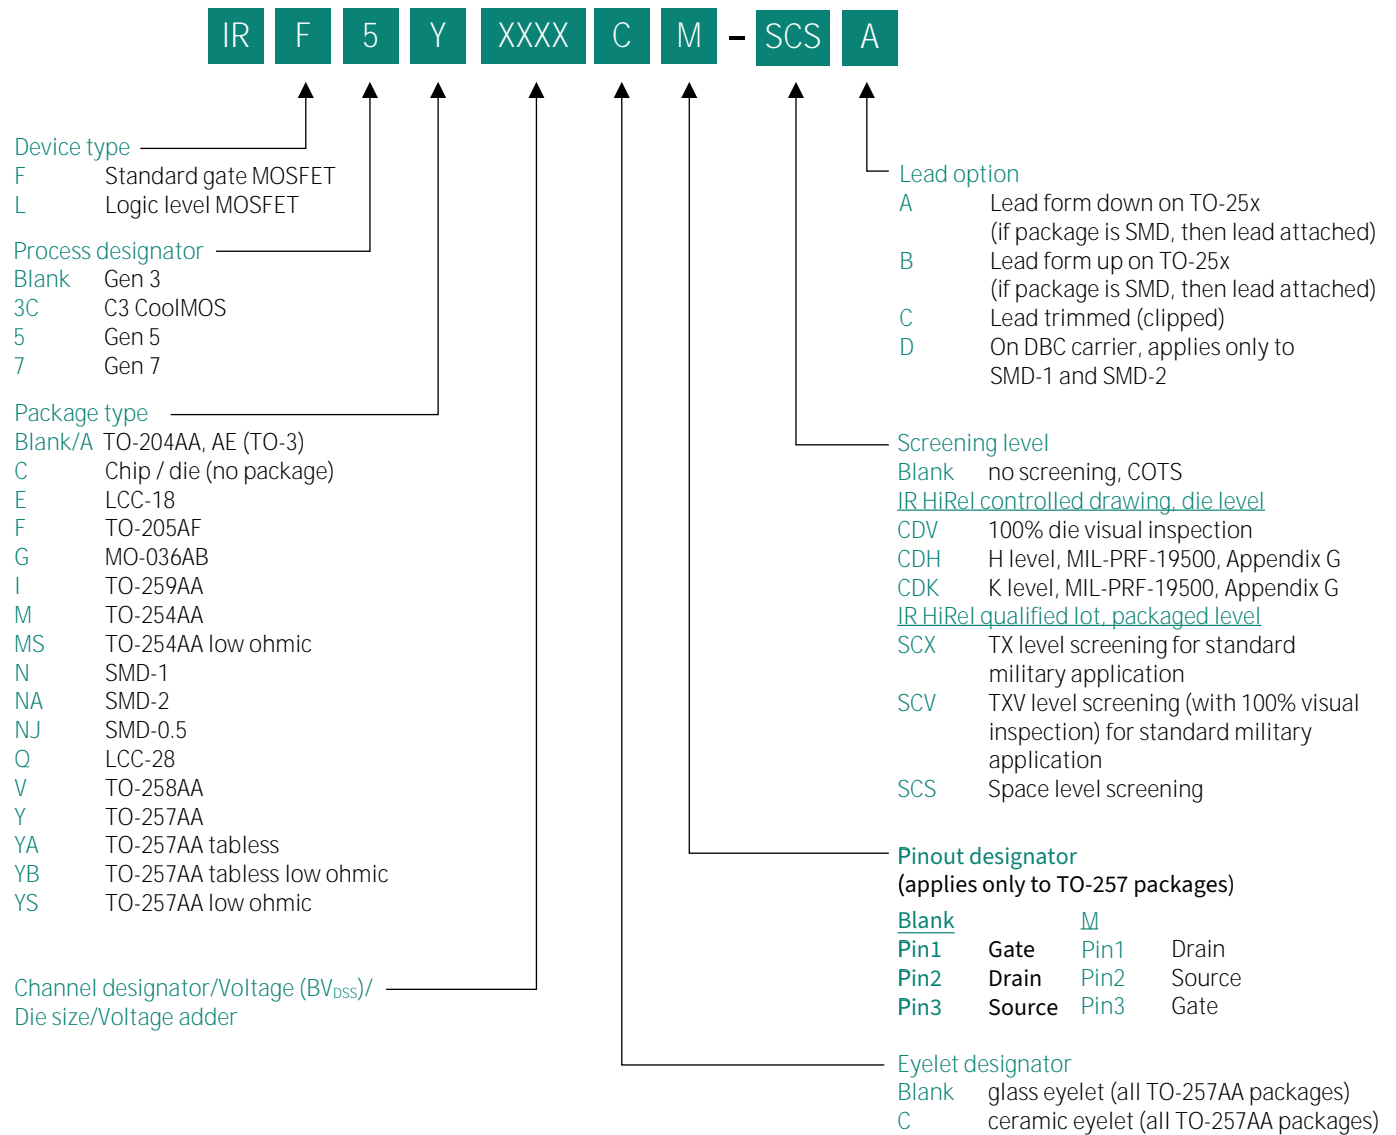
IR F 5 Y XXXX C M – SCS A

Device type
F Standard gate MOSFET
L Logic level MOSFET

Process designator
Blank Gen 3
3C C3 CoolMOS
5 Gen 5
7 Gen 7

Package type
Blank/A TO-204AA, AE (TO-3)
C Chip / die (no package)
E LCC-18
F TO-205AF
G MO-036AB
I TO-259AA
M TO-254AA
MS TO-254AA low ohmic
N SMD-1
NA SMD-2
NJ SMD-0.5
Q LCC-28
V TO-258AA
Y TO-257AA
YA TO-257AA tabless
YB TO-257AA tabless low ohmic
YS TO-257AA low ohmic

Channel designator/Voltage ($BV_{DSS}$)/ Die size/Voltage adder

Lead option
A Lead form down on TO-25x (if package is SMD, then lead attached)
B Lead form up on TO-25x (if package is SMD, then lead attached)
C Lead trimmed (clipped)
D On DBC carrier, applies only to SMD-1 and SMD-2

Screening level
Blank no screening, COTS
IR HiRel controlled drawing, die level
CDV 100% die visual inspection
CDH H level, MIL-PRF-19500, Appendix G
CDK K level, MIL-PRF-19500, Appendix G
IR HiRel qualified lot, packaged level
SCX TX level screening for standard military application
SCV TXV level screening (with 100% visual inspection) for standard military application
SCS Space level screening

Pinout designator
(applies only to TO-257 packages)

| Blank | | M | |
|---|---|---|---|
| Pin1 | Gate | Pin1 | Drain |
| Pin2 | Drain | Pin2 | Source |
| Pin3 | Source | Pin3 | Gate |

Eyelet designator
Blank glass eyelet (all TO-257AA packages)
C ceramic eyelet (all TO-257AA packages)